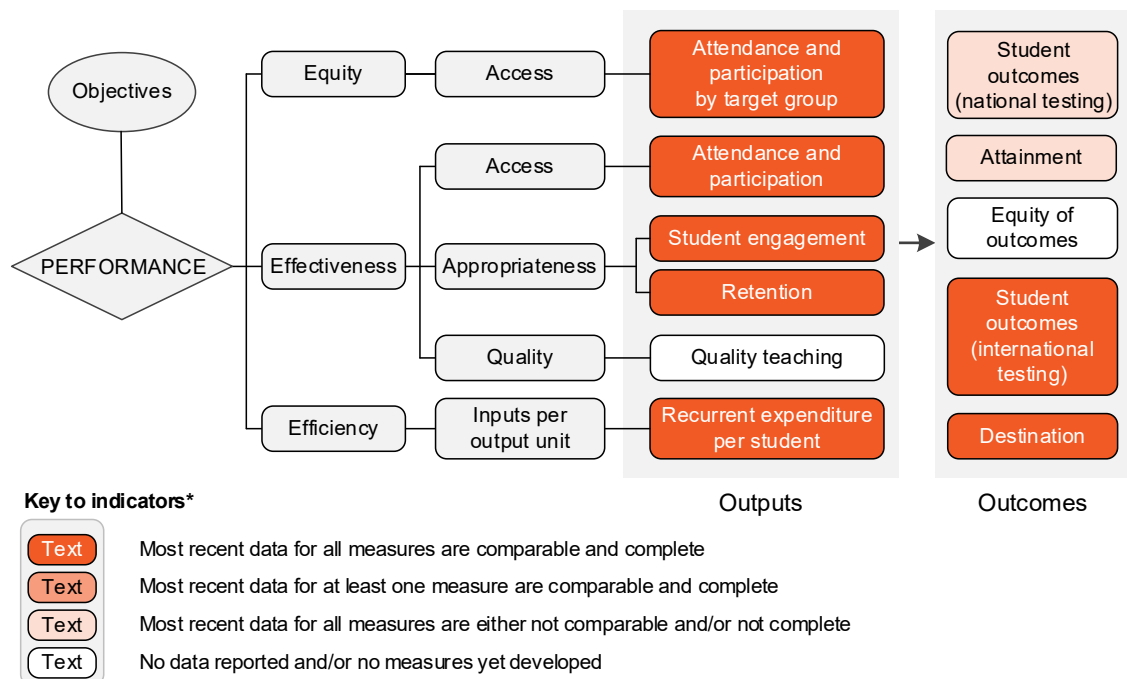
Objectives

PERFORMANCE

Equity

Access

Attendance and participation by target group

Effectiveness

Access

Attendance and participation

Appropriateness

Student engagement

Retention

Quality

Quality teaching

Efficiency

Inputs per output unit

Recurrent expenditure per student

Outputs

Student outcomes (national testing)

Attainment

Equity of outcomes

Student outcomes (international testing)

Destination

Outcomes

Key to indicators*

Text Most recent data for all measures are comparable and complete

Text Most recent data for at least one measure are comparable and complete

Text Most recent data for all measures are either not comparable and/or not complete

Text No data reported and/or no measures yet developed